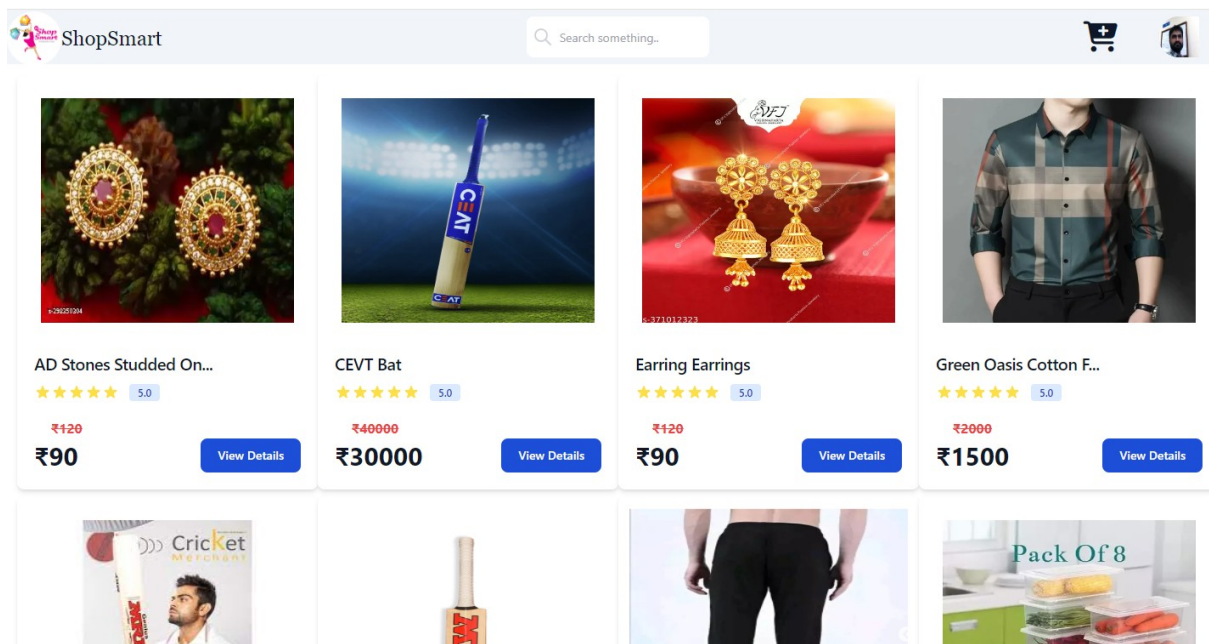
Shop Smart ShopSmart

Search something..

s-292251204

AD Stones Studded On...

5.0

~~₹120~~

₹90

View Details

CEAT

CEAT

CEVT Bat

5.0

~~₹40000~~

₹30000

View Details

VFJ

s-371012323

Earring Earrings

5.0

~~₹120~~

₹90

View Details

Green Oasis Cotton F...

5.0

~~₹2000~~

₹1500

View Details

Cricket Merchant

Pack Of 8